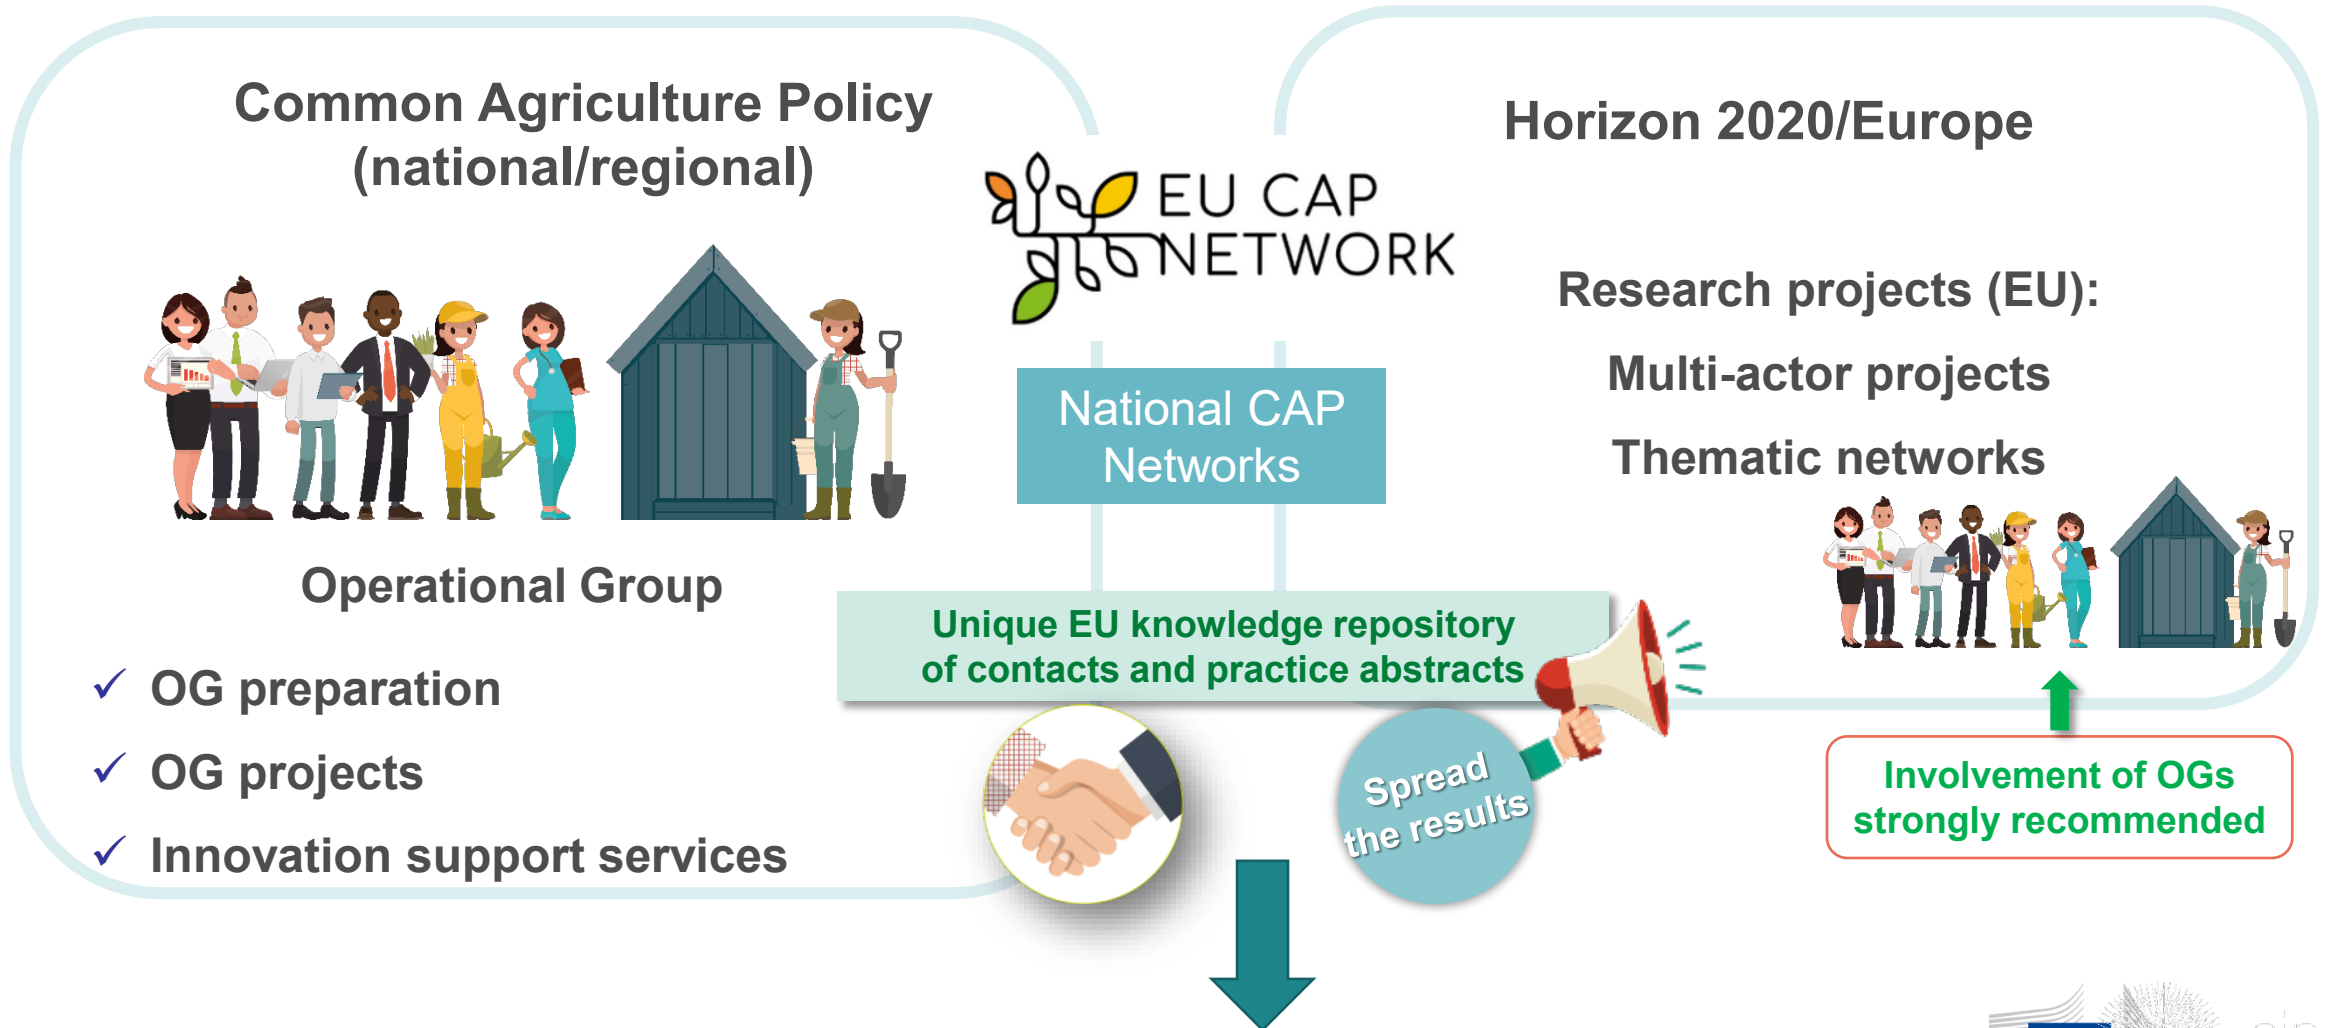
Common Agriculture Policy (national/regional)

EU CAP NETWORK

Horizon 2020/Europe

Research projects (EU):

Multi-actor projects

Thematic networks

National CAP Networks

Operational Group

✓ OG preparation

✓ OG projects

✓ Innovation support services

Unique EU knowledge repository of contacts and practice abstracts

Spread the results

Involvement of OGs strongly recommended